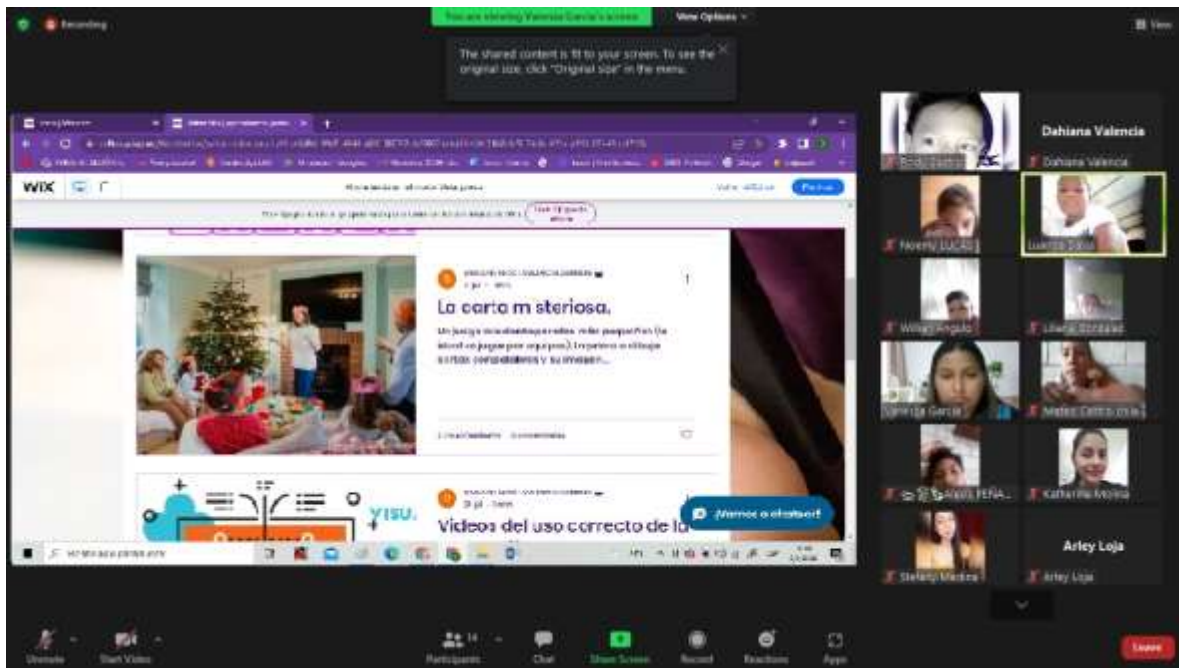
Recording

You are viewing Valencia Garcia's screen

View Options

View

The shared content is fit to your screen. To see the original size, click "Original size" in the menu.

WIX

La carta m steriosa.

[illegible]

Videos del uso correcto de la

¡Vamos a chatear!

Dahiana Valencia

Dahiana Valencia

Noemy LUCAS

Lucinda Sidia

Wilson Angulo

Valencia Garcia

Katherine Molina

Arley Loja

Stefany Medina

Arley Loja

Unmute

Start Video

Participants

Chat

Share Screen

Record

Reactions

Apps

Leave